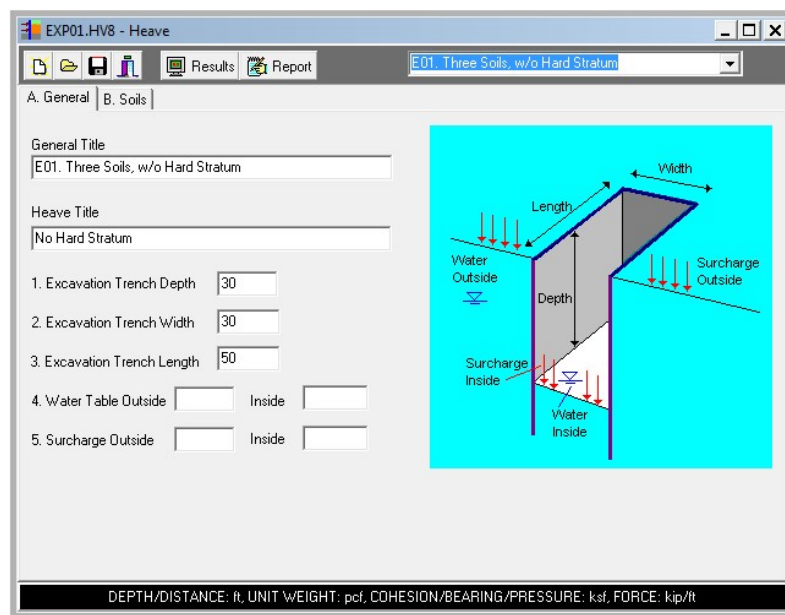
EXP01.HV8 - Heave

Results Report

E01. Three Soils, w/o Hard Stratum

A. General | B. Soils

General Title
E01. Three Soils, w/o Hard Stratum

Heave Title
No Hard Stratum

1. Excavation Trench Depth 30

2. Excavation Trench Width 30

3. Excavation Trench Length 50

4. Water Table Outside Inside

5. Surcharge Outside Inside

Width
Length
Water Outside
Depth
Surcharge Outside
Surcharge Inside
Water Inside

DEPTH/DISTANCE: ft, UNIT WEIGHT: pcf, COHESION/BEARING/PRESSURE: ksf, FORCE: kip/ft